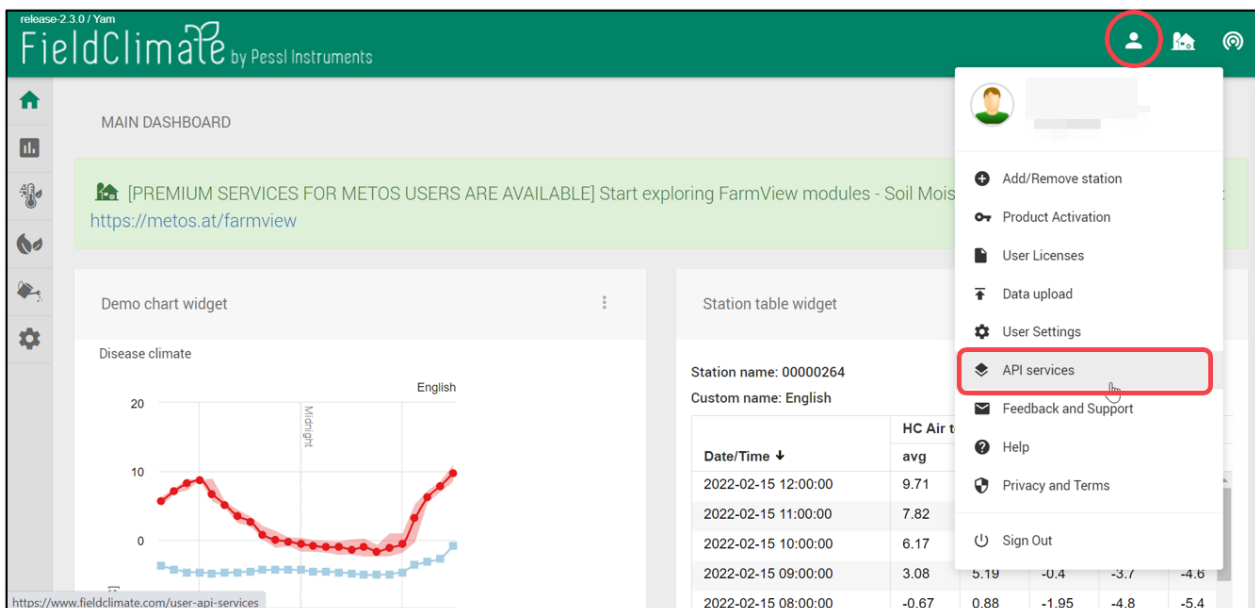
release-2.3.0 / Yam

FieldClimate by Pessl Instruments

MAIN DASHBOARD

[PREMIUM SERVICES FOR METOS USERS ARE AVAILABLE] Start exploring FarmView modules - Soil Mois
https://metos.at/farmview

Demo chart widget

Disease climate

English

20

10

0

Midnight

Station table widget

Station name: 00000264

Custom name: English

| Date/Time ↓ | HC Air t avg | | | | |
|---|---|---|---|---|---|
| 2022-02-15 12:00:00 | 9.71 | | | | |
| 2022-02-15 11:00:00 | 7.82 | | | | |
| 2022-02-15 10:00:00 | 6.17 | | | | |
| 2022-02-15 09:00:00 | 3.08 | 5.19 | -0.4 | -3.7 | -4.6 |
| 2022-02-15 08:00:00 | -0.67 | 0.88 | -1.95 | -4.8 | -5.4 |

Add/Remove station
Product Activation
User Licenses
Data upload
User Settings
API services
Feedback and Support
Help
Privacy and Terms
Sign Out

https://www.fieldclimate.com/user-api-services